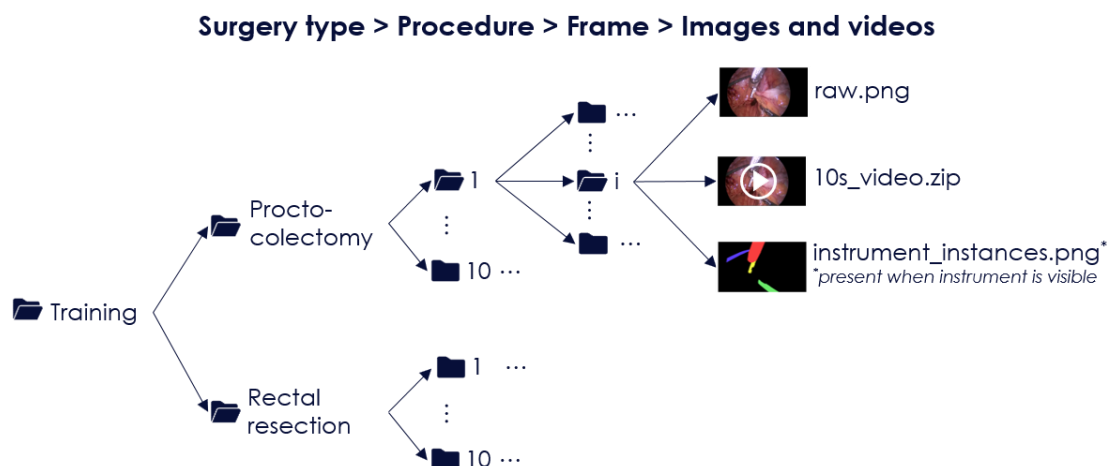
Surgery type > Procedure > Frame > Images and videos

Training

Procto-colectomy

Rectal resection

1

⋮

10 ⋯

1 ⋯

⋮

10 ⋯

⋯

⋮

i

⋮

⋯

raw.png

10s_video.zip

instrument_instances.png*
*present when instrument is visible